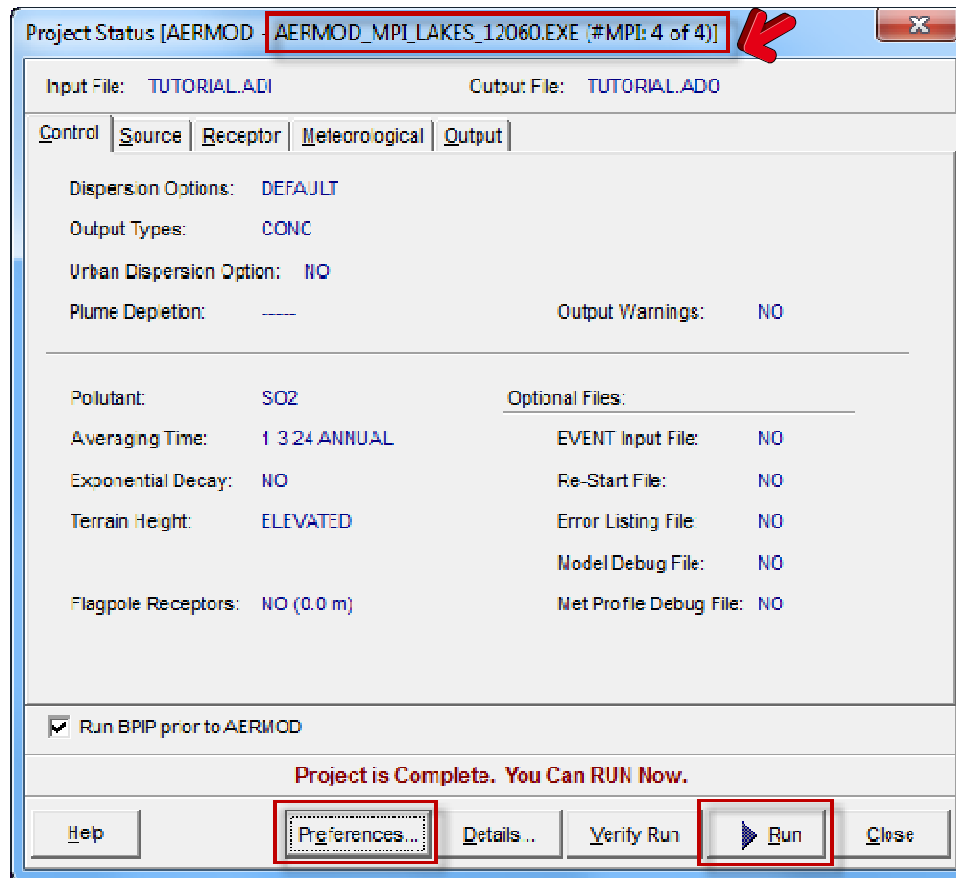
Project Status [AERMOD - AERMOD_MPI_LAKES_12060.EXE (#MPI: 4 of 4)]

Input File: TUTORIAL.ADI

Output File: TUTORIAL.ADO

Control | Source | Receptor | Meteorological | Output

Dispersion Options: DEFAULT

Output Types: CONC

Urban Dispersion Option: NO

Plume Depletion: -----

Output Warnings: NO

Pollutant: SO2

Averaging Time: 1 3 24 ANNUAL

Exponential Decay: NO

Terrain Height: ELEVATED

Flagpole Receptors: NO (0.0 m)

Optional Files:

EVENT Input File: NO

Re-Start File: NO

Error Listing File NO

Model Debug File: NO

Met Profile Debug File: NO

Run BPIP prior to AERMOD

Project is Complete. You Can RUN Now.

Help

Preferences...

Details...

Verify Run

Run

Close